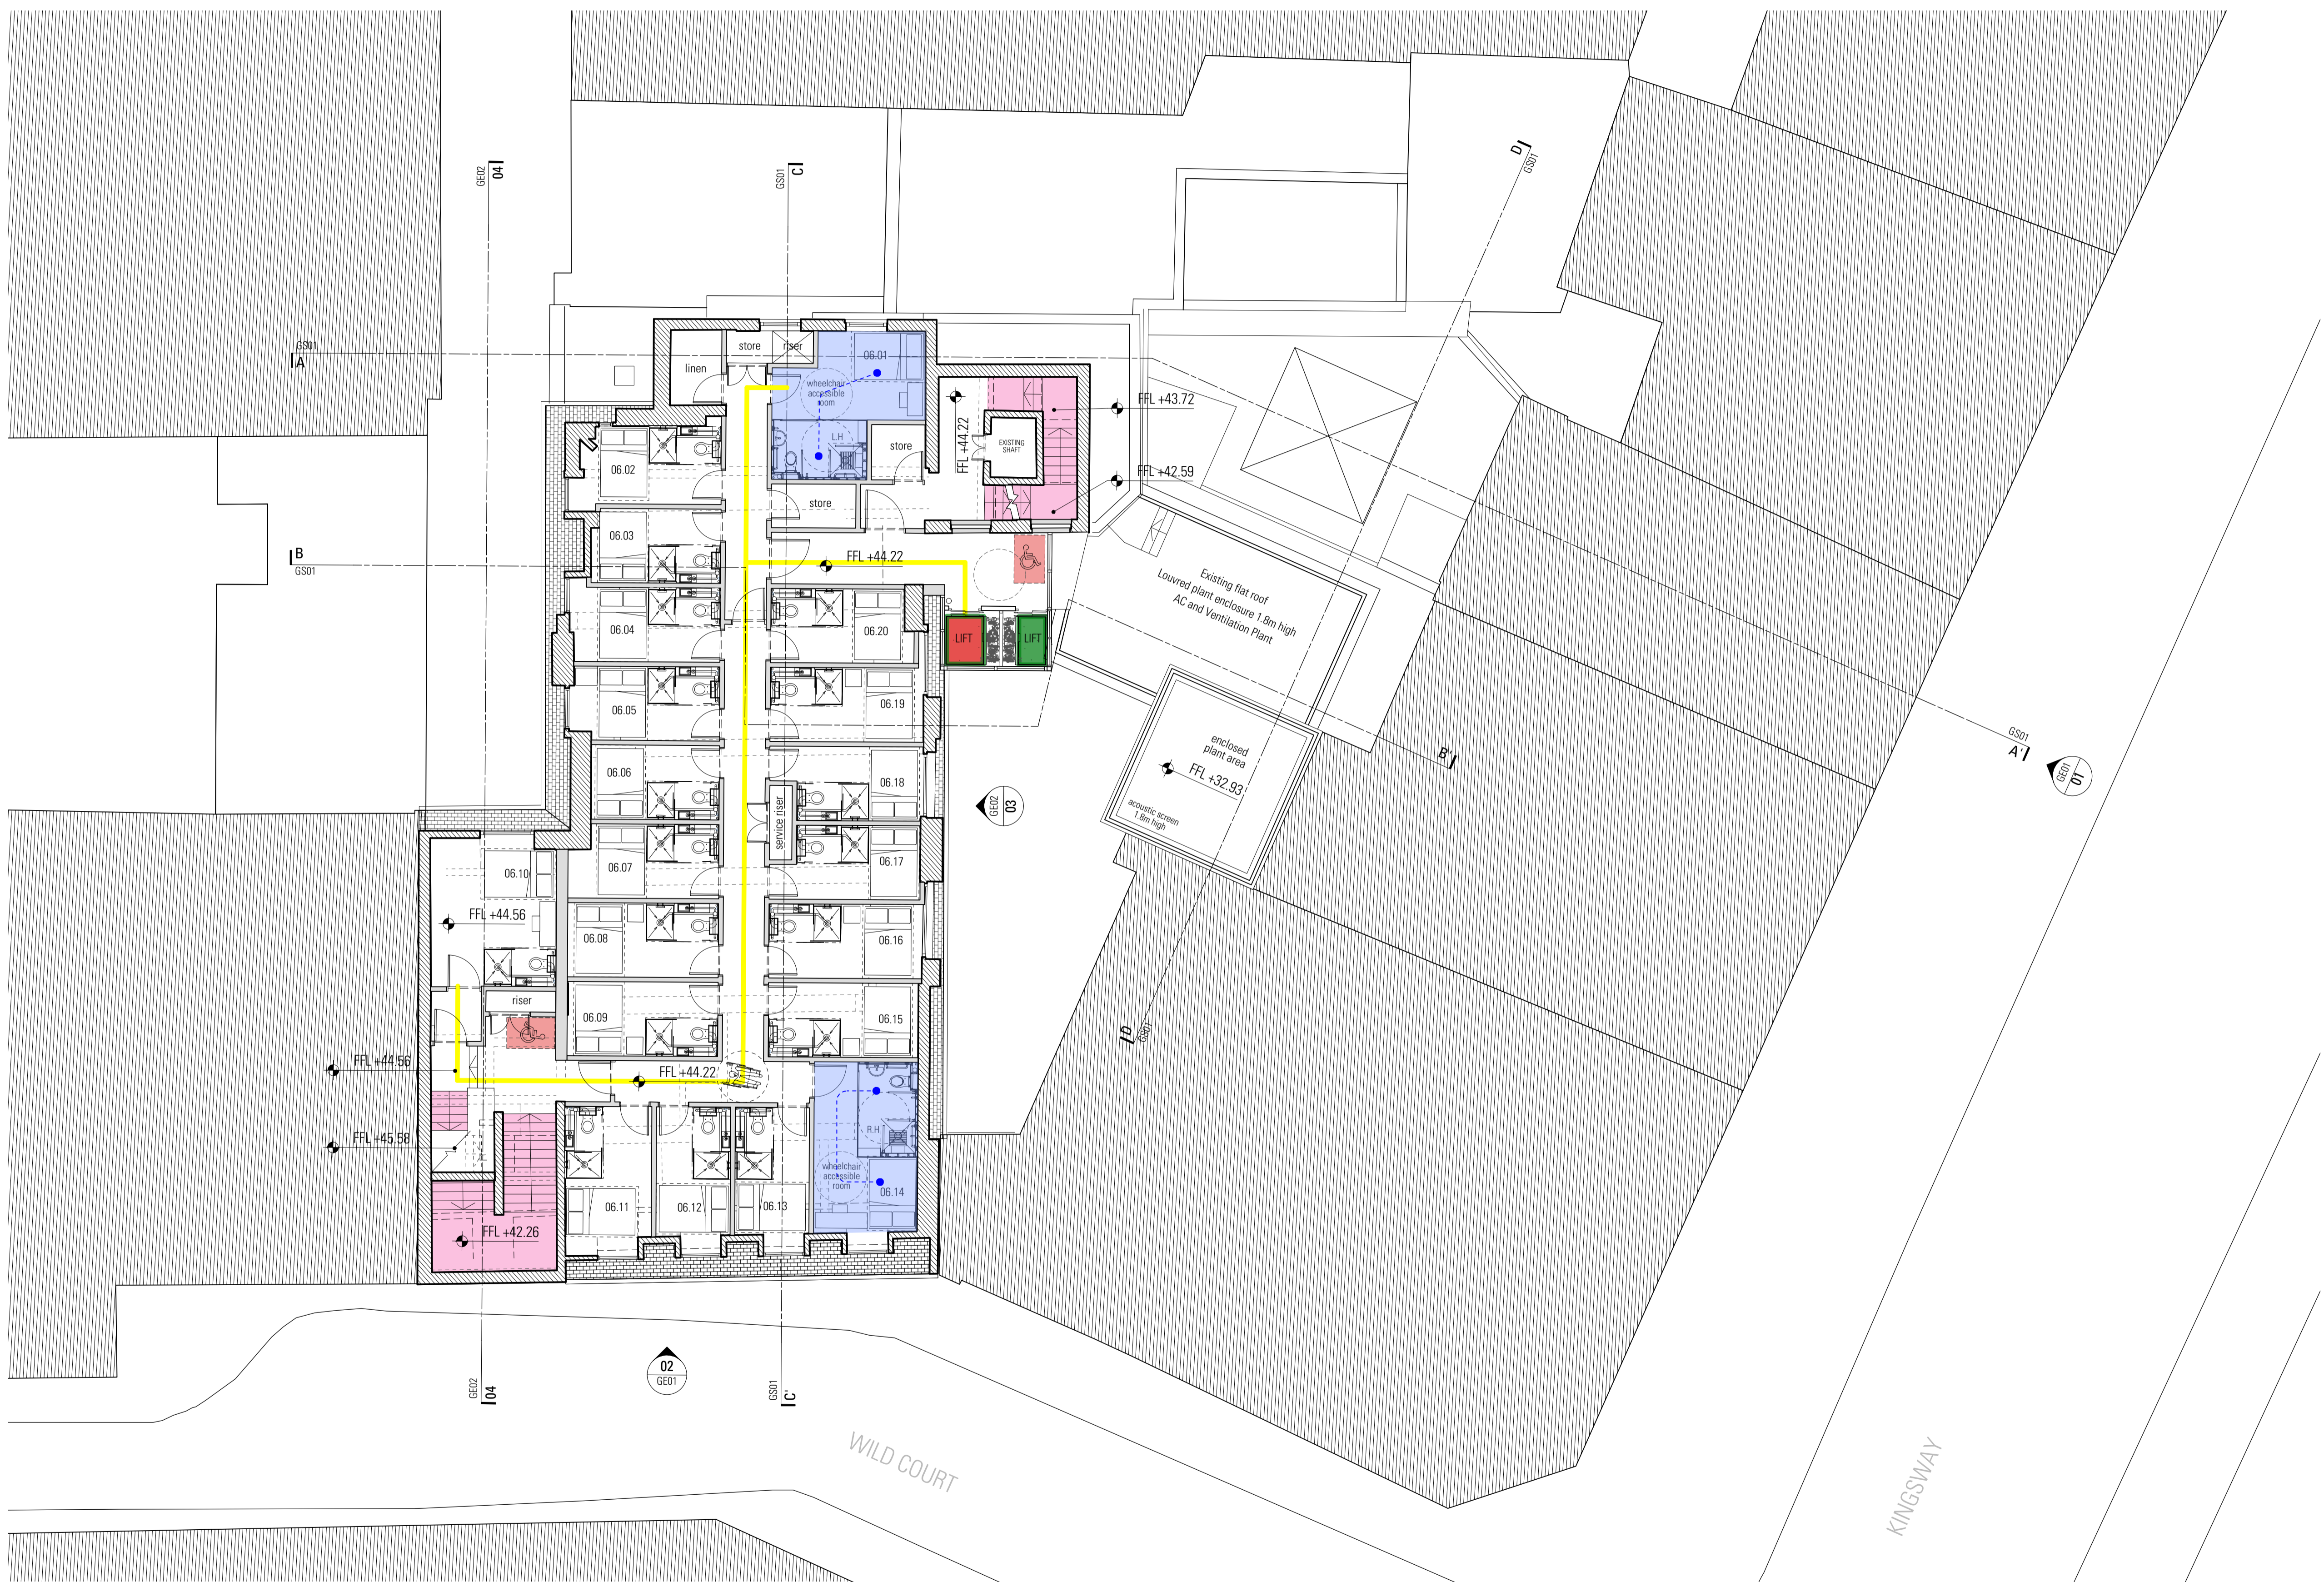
GE02
04

GS01
C

D
GS01

GS01
A

store
riser
06.01
linen
wheelchair accessible room
LH
store
FFL +44.22
EXISTING SHAFT
FFL +43.72
FFL +42.59

06.02
06.03
store
B
GS01
FFL +44.22

Existing flat roof
Louvred plant enclosure 1.8m high
AC and Ventilation Plant

06.04
06.20
LIFT
LIFT
06.05
06.19

enclosed plant area
FFL +32.93
acoustic screen 1.8m high

GS01
A'
GE01
01

B'

06.06
06.18
service riser
GE02
03
06.07
06.17
06.10
FFL +44.56
06.08
06.16
riser
06.09
06.15
D
GS01

FFL +44.56
FFL +44.22
FFL +45.58
R.H
wheelchair accessible room
06.14
06.11
06.12
06.13
FFL +42.26

02
GE01

GE02
04

GS01
C'

WILD COURT

KINGSWAY